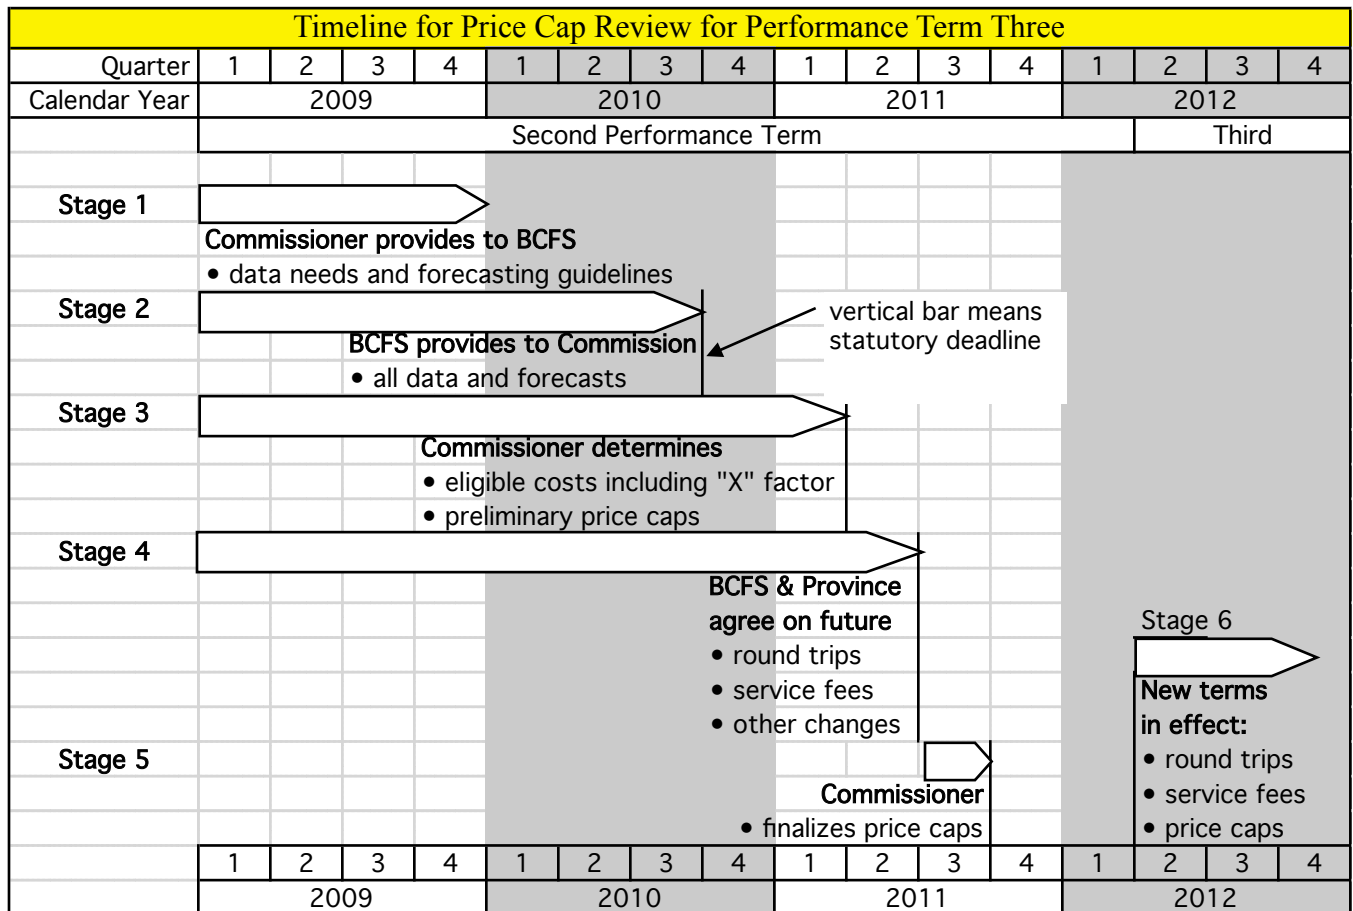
Timeline for Price Cap Review for Performance Term Three

| Quarter | 1 | 2 | 3 | 4 | 1 | 2 | 3 | 4 | 1 | 2 | 3 | 4 | 1 | 2 | 3 | 4 |
|---|---|---|---|---|---|---|---|---|---|---|---|---|---|---|---|---|
| Calendar Year | 2009 | | | | 2010 | | | | 2011 | | | | 2012 | | | |
| | Second Performance Term | | | | | | | | | | | | | Third | | |

Stage 1
Commissioner provides to BCFS
• data needs and forecasting guidelines

Stage 2
BCFS provides to Commission
• all data and forecasts

vertical bar means statutory deadline

Stage 3
Commissioner determines
• eligible costs including "X" factor
• preliminary price caps

Stage 4
BCFS & Province agree on future
• round trips
• service fees
• other changes

Stage 5
Commissioner
• finalizes price caps

Stage 6
New terms in effect:
• round trips
• service fees
• price caps

| 1 | 2 | 3 | 4 | 1 | 2 | 3 | 4 | 1 | 2 | 3 | 4 | 1 | 2 | 3 | 4 |
|---|---|---|---|---|---|---|---|---|---|---|---|---|---|---|---|
| 2009 | | | | 2010 | | | | 2011 | | | | 2012 | | | |